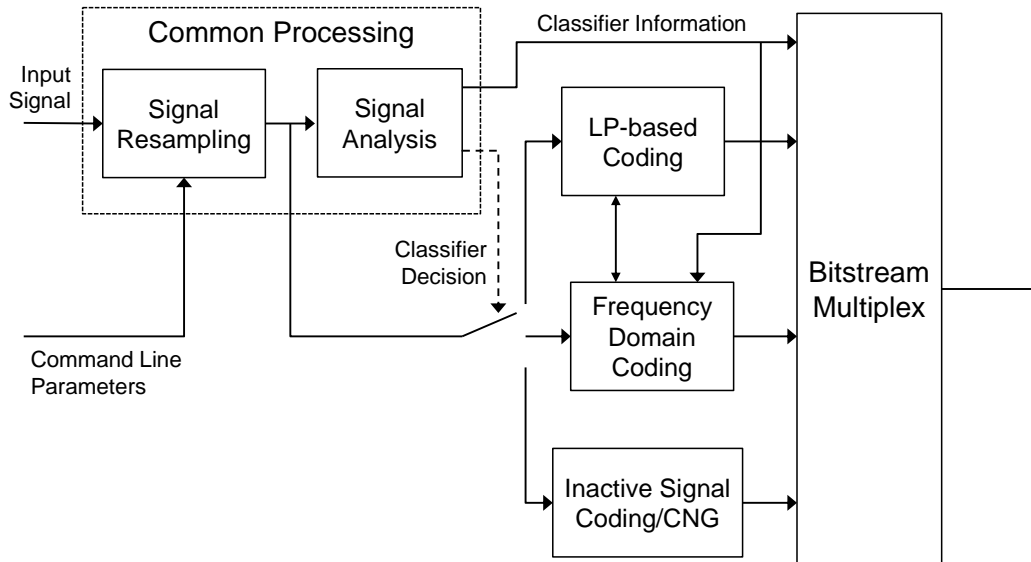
Common Processing

Input Signal

Signal Resampling

Signal Analysis

Classifier Information

LP-based Coding

Classifier Decision

Frequency Domain Coding

Bitstream Multiplex

Command Line Parameters

Inactive Signal Coding/CNG